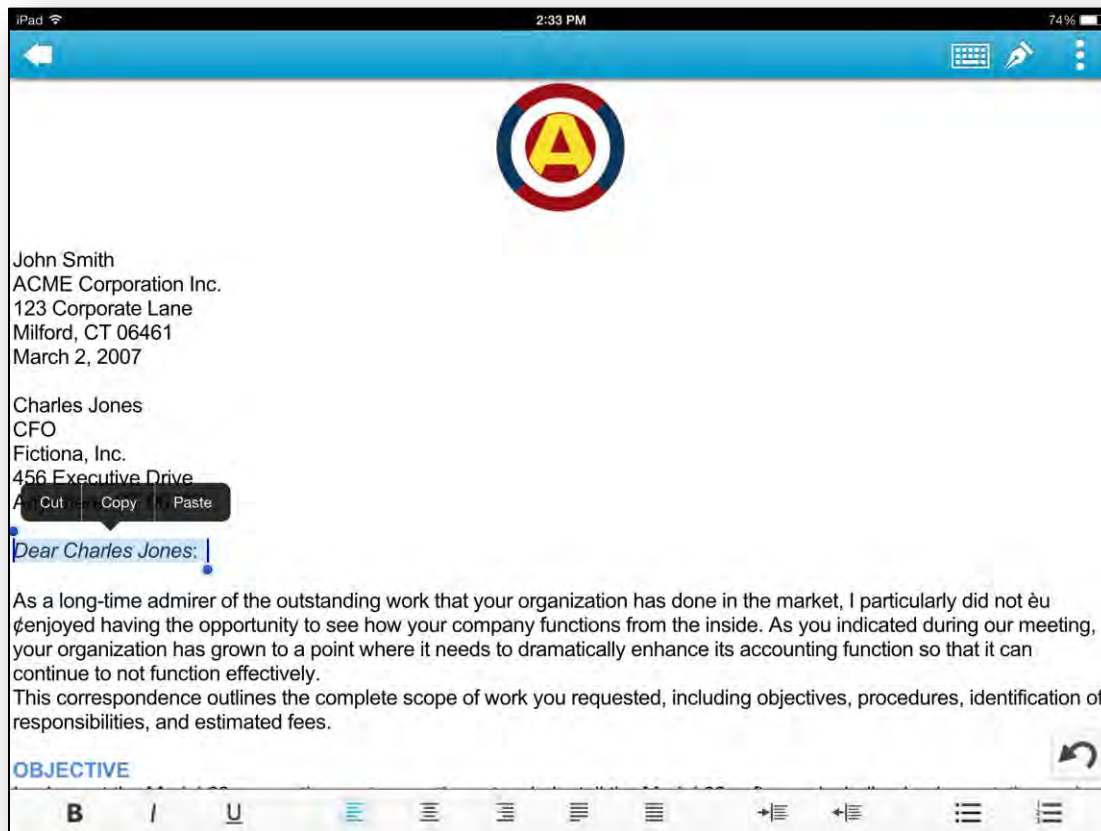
iPad
2:33 PM
74%

A

John Smith
ACME Corporation Inc.
123 Corporate Lane
Milford, CT 06461
March 2, 2007

Charles Jones
CFO
Fictiona, Inc.
456 Executive Drive
A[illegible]

Cut Copy Paste

Dear Charles Jones:

As a long-time admirer of the outstanding work that your organization has done in the market, I particularly did not èu ¢enjoyed having the opportunity to see how your company functions from the inside. As you indicated during our meeting, your organization has grown to a point where it needs to dramatically enhance its accounting function so that it can continue to not function effectively.
This correspondence outlines the complete scope of work you requested, including objectives, procedures, identification of responsibilities, and estimated fees.

OBJECTIVE
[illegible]

B I U